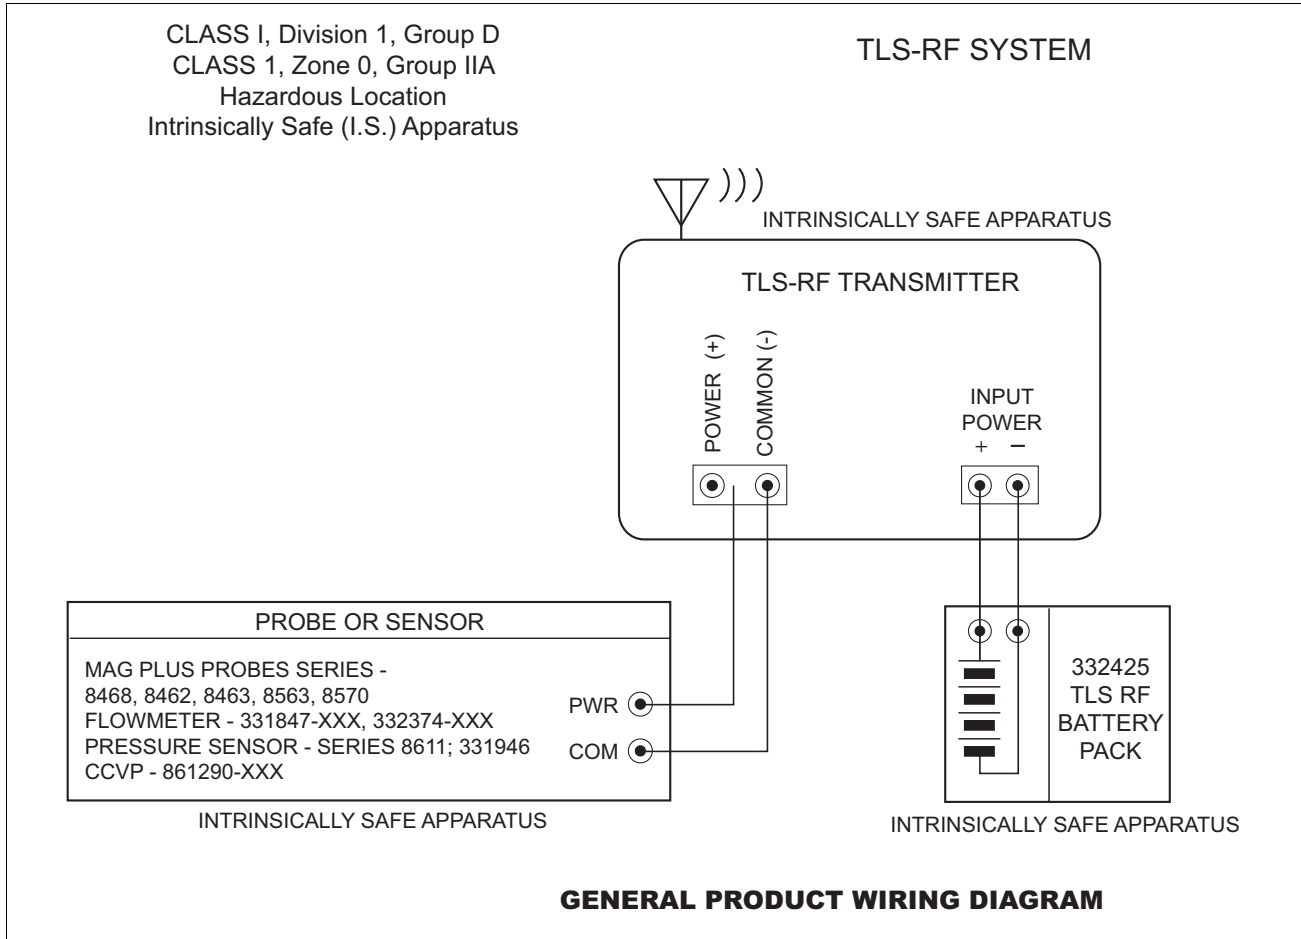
CLASS I, Division 1, Group D
CLASS 1, Zone 0, Group IIA
Hazardous Location
Intrinsically Safe (I.S.) Apparatus

TLS-RF SYSTEM

INTRINSICALLY SAFE APPARATUS

TLS-RF TRANSMITTER

POWER (+)
COMMON (-)

INPUT
POWER
+ −

PROBE OR SENSOR

MAG PLUS PROBES SERIES -
8468, 8462, 8463, 8563, 8570
FLOWMETER - 331847-XXX, 332374-XXX
PRESSURE SENSOR - SERIES 8611; 331946
CCVP - 861290-XXX

PWR
COM

INTRINSICALLY SAFE APPARATUS

332425
TLS RF
BATTERY
PACK

INTRINSICALLY SAFE APPARATUS

GENERAL PRODUCT WIRING DIAGRAM